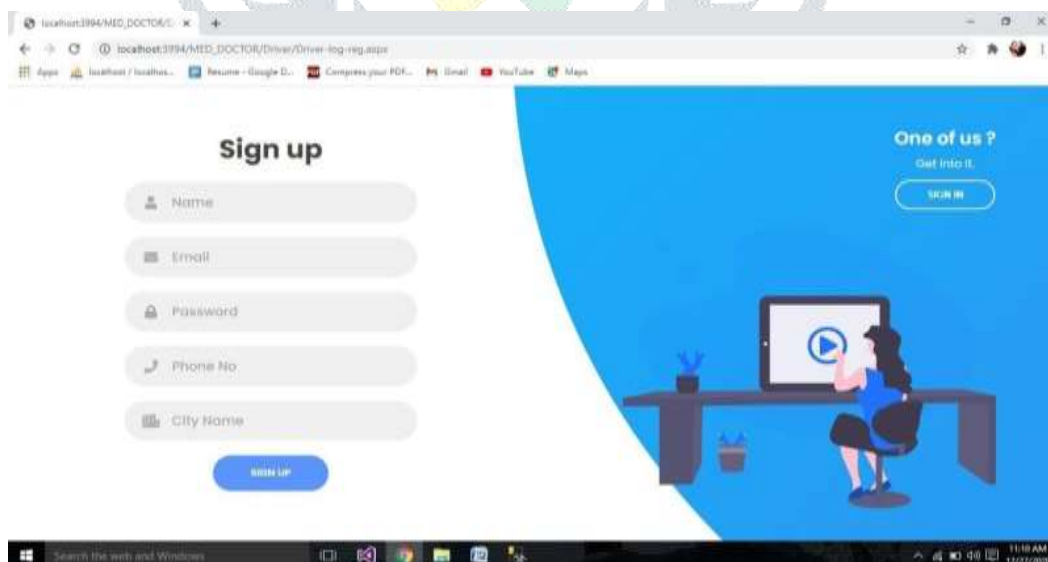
localhost:3994/MED_DOCTOR/D ×

localhost:3994/MED_DOCTOR/Driver/Driver-log-reg.aspx

Apps localhost / localhos... Resume - Google D... Compress your PDF... Gmail YouTube Maps

Sign up

Name

Email

Password

Phone No

City Name

SIGN UP

One of us ?

Get into it.

SIGN IN

Search the web and Windows

11:18 AM